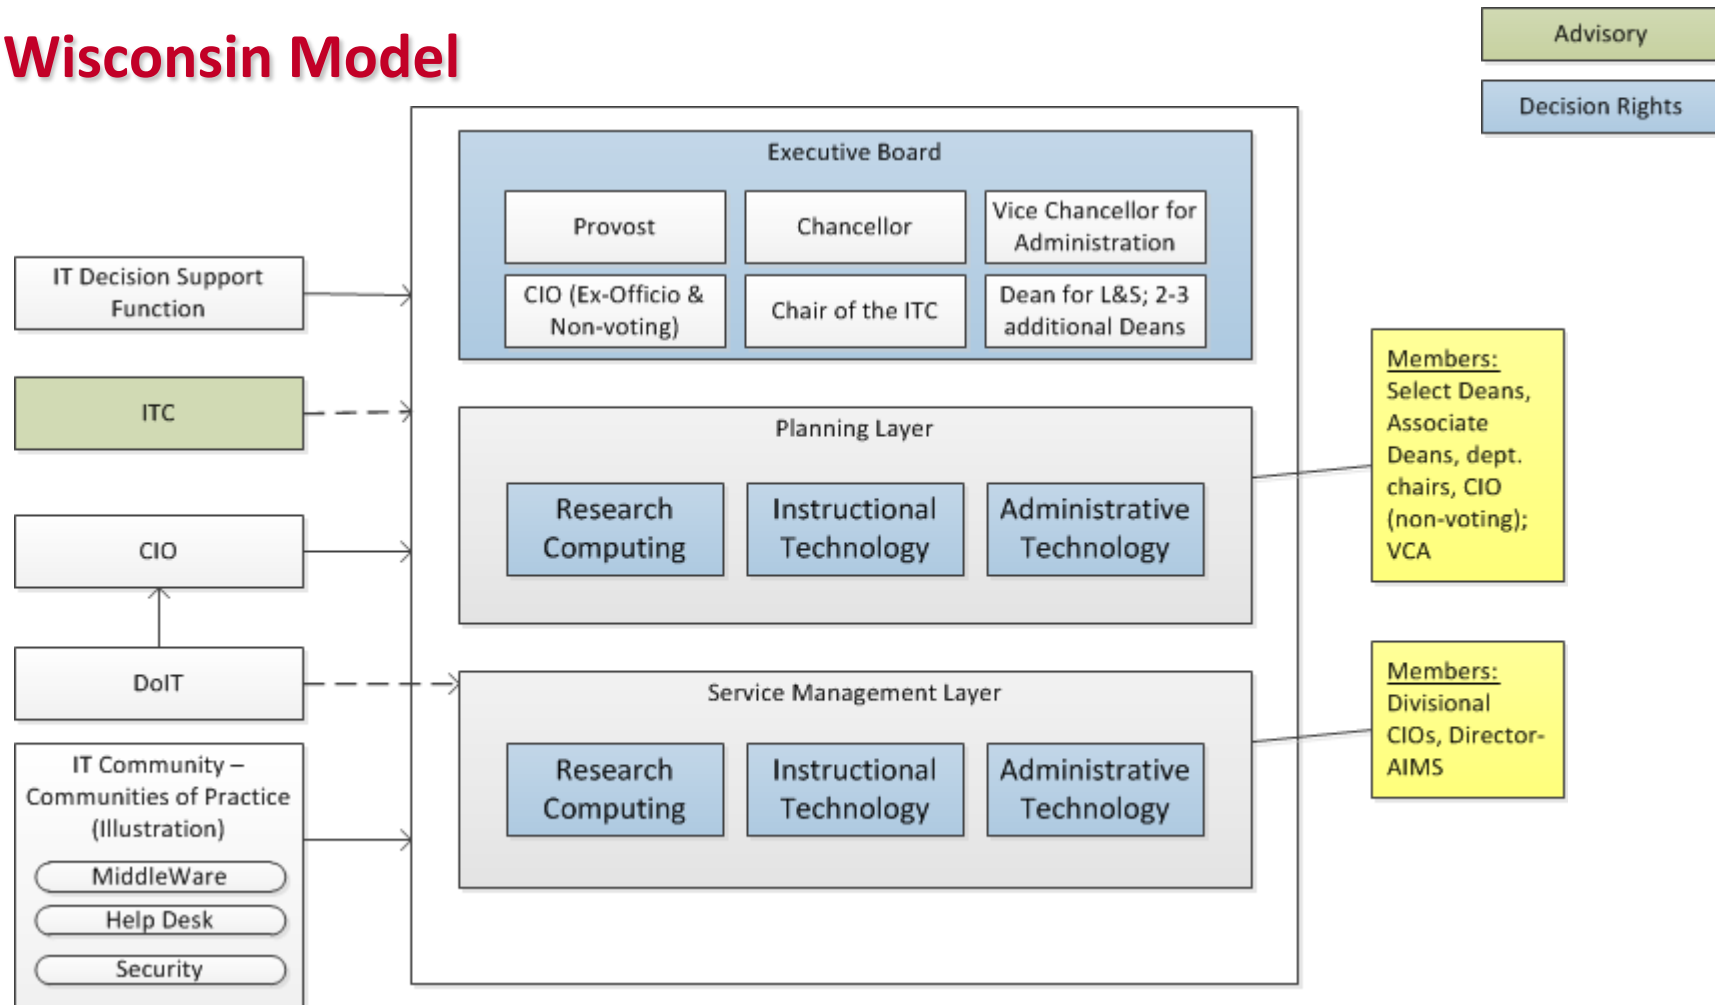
Wisconsin Model

Advisory

Decision Rights

Executive Board

Provost

Chancellor

Vice Chancellor for Administration

CIO (Ex-Officio & Non-voting)

Chair of the ITC

Dean for L&S; 2-3 additional Deans

IT Decision Support Function

ITC

CIO

DoIT

IT Community – Communities of Practice (Illustration)

MiddleWare

Help Desk

Security

Planning Layer

Research Computing

Instructional Technology

Administrative Technology

Service Management Layer

Research Computing

Instructional Technology

Administrative Technology

Members: Select Deans, Associate Deans, dept. chairs, CIO (non-voting); VCA

Members: Divisional CIOs, Director-AIMS